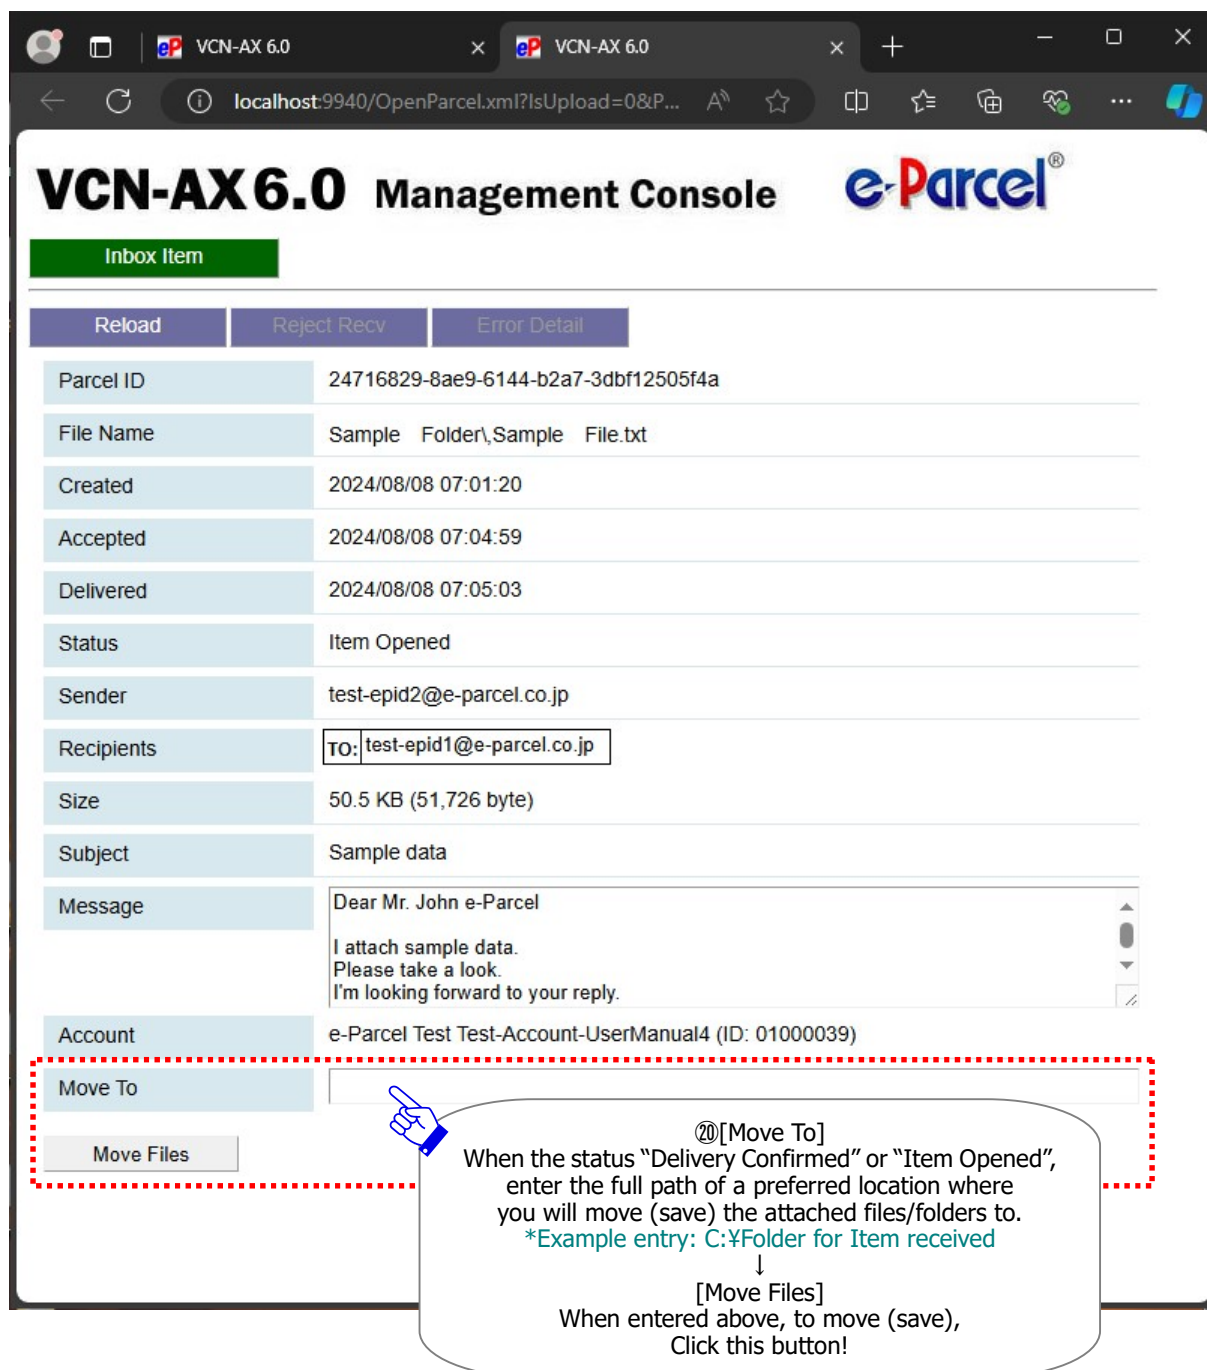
eP VCN-AX 6.0 × eP VCN-AX 6.0 × +

localhost:9940/OpenParcel.xml?IsUpload=0&P...

VCN-AX 6.0 Management Console e-Parcel®

Inbox Item

Reload | Reject Recv | Error Detail

| | |
|---|---|
| Parcel ID | 24716829-8ae9-6144-b2a7-3dbf12505f4a |
| File Name | Sample Folder\Sample File.txt |
| Created | 2024/08/08 07:01:20 |
| Accepted | 2024/08/08 07:04:59 |
| Delivered | 2024/08/08 07:05:03 |
| Status | Item Opened |
| Sender | test-epid2@e-parcel.co.jp |
| Recipients | TO: test-epid1@e-parcel.co.jp |
| Size | 50.5 KB (51,726 byte) |
| Subject | Sample data |
| Message | Dear Mr. John e-Parcel<br><br>I attach sample data.<br>Please take a look.<br>I'm looking forward to your reply. |
| Account | e-Parcel Test Test-Account-UserManual4 (ID: 01000039) |
| Move To | |

Move Files

⑳[Move To]
When the status “Delivery Confirmed” or “Item Opened”, enter the full path of a preferred location where you will move (save) the attached files/folders to.
*Example entry: C:¥Folder for Item received
↓
[Move Files]
When entered above, to move (save),
Click this button!